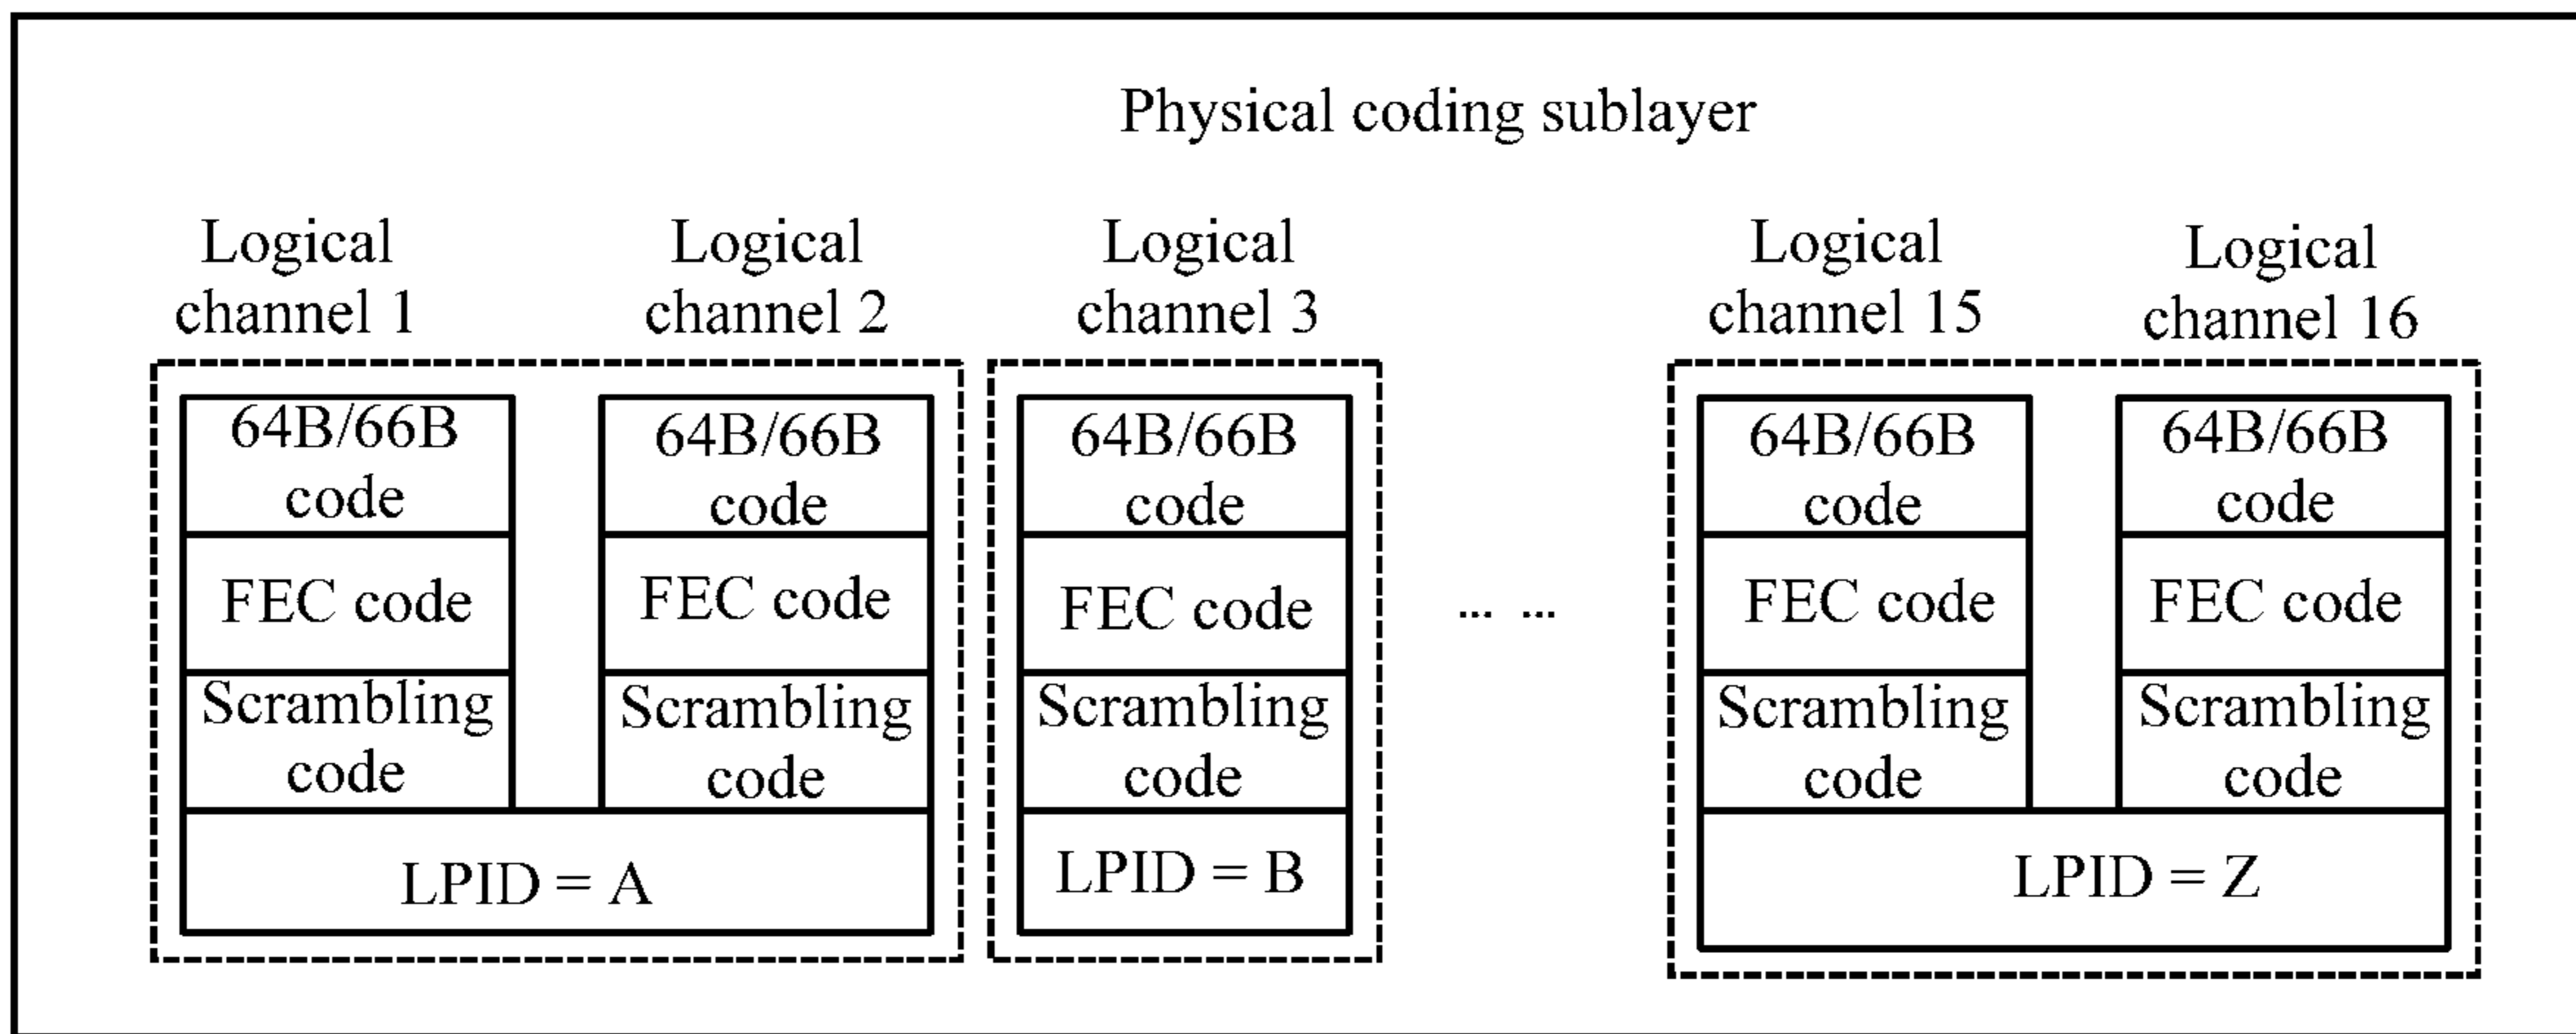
Physical coding sublayer

Logical channel 1

Logical channel 2

Logical channel 3

Logical channel 15

Logical channel 16

64B/66B code

FEC code

Scrambling code

64B/66B code

FEC code

Scrambling code

LPID = A

64B/66B code

FEC code

Scrambling code

LPID = B

... ...

64B/66B code

FEC code

Scrambling code

64B/66B code

FEC code

Scrambling code

LPID = Z